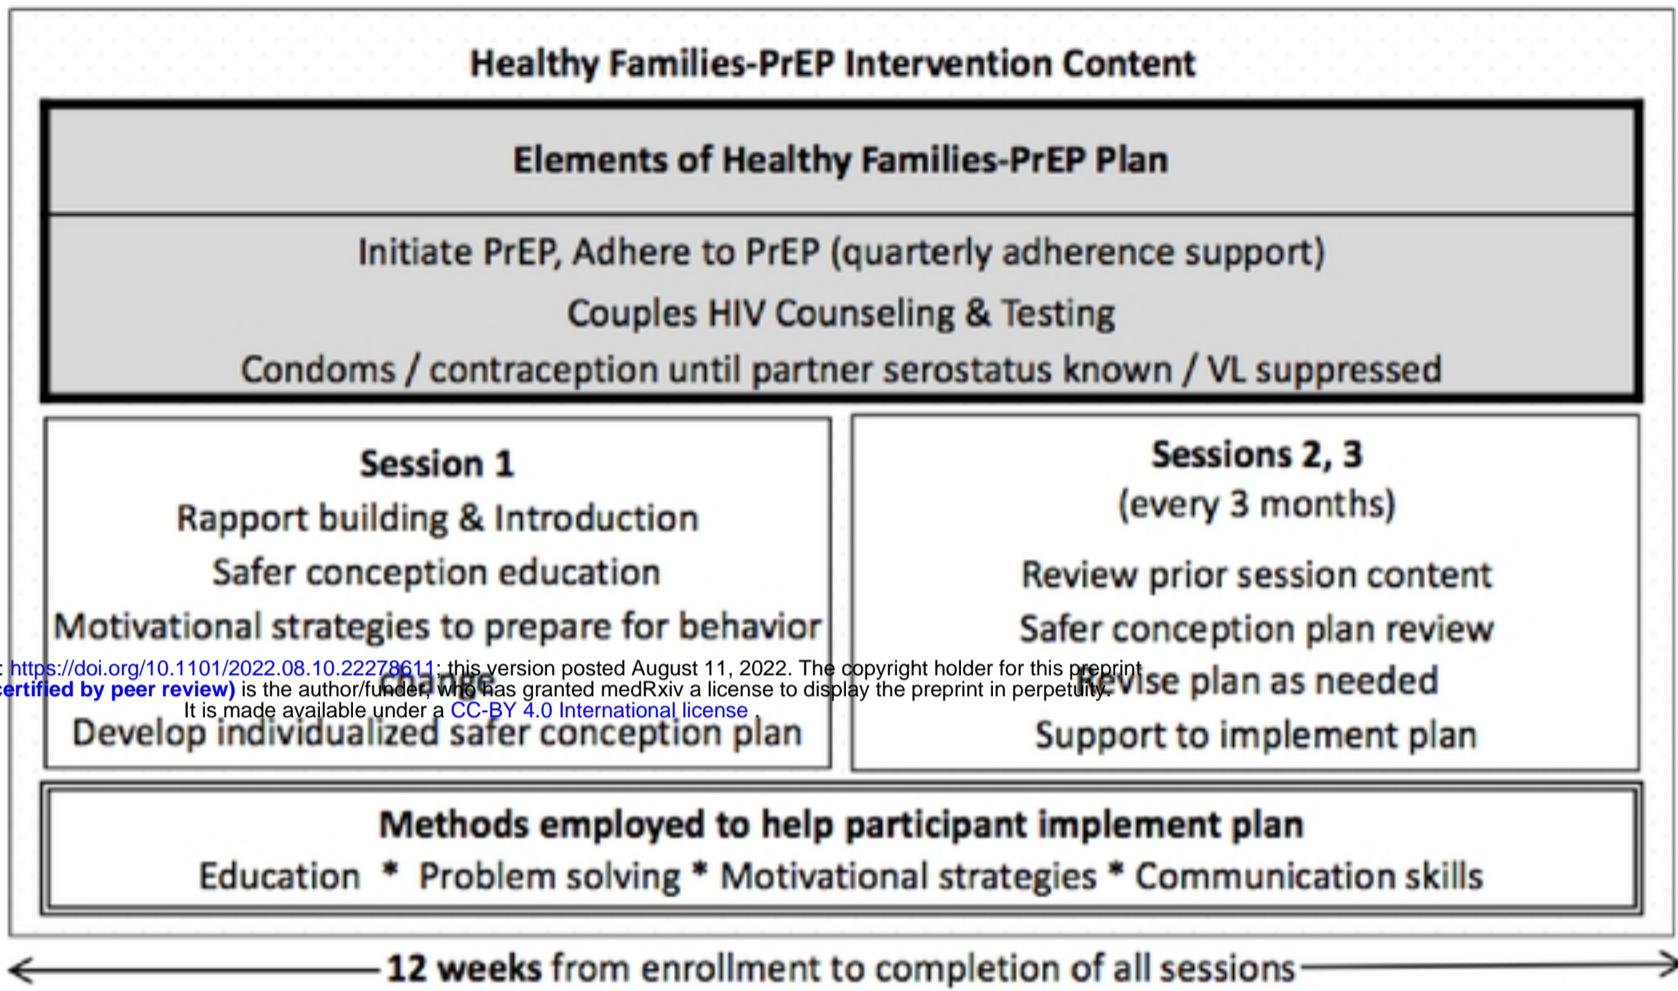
Healthy Families-PrEP Intervention Content

Elements of Healthy Families-PrEP Plan

Initiate PrEP, Adhere to PrEP (quarterly adherence support)

Couples HIV Counseling & Testing

Condoms / contraception until partner serostatus known / VL suppressed

Session 1

Rapport building & Introduction

Safer conception education

Motivational strategies to prepare for behavior change

Develop individualized safer conception plan

Sessions 2, 3
(every 3 months)

Review prior session content

Safer conception plan review

Revise plan as needed

Support to implement plan

: https://doi.org/10.1101/2022.08.10.22278611; this version posted August 11, 2022. The copyright holder for this preprint
certified by peer review) is the author/funder, who has granted medRxiv a license to display the preprint in perpetuity.
It is made available under a CC-BY 4.0 International license .

Methods employed to help participant implement plan

Education * Problem solving * Motivational strategies * Communication skills

12 weeks from enrollment to completion of all sessions